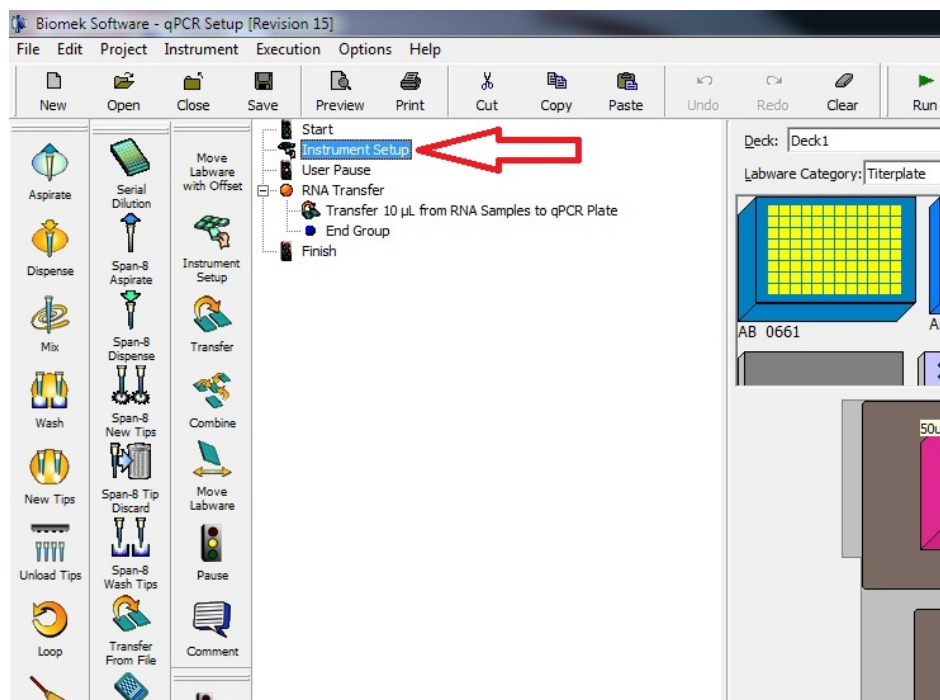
Biomek Software - qPCR Setup [Revision 15]

File Edit Project Instrument Execution Options Help

New Open Close Save Preview Print Cut Copy Paste Undo Redo Clear Run

Aspirate
Dispense
Mix
Wash
New Tips
Unload Tips
Loop

Serial Dilution
Span-8 Aspirate
Span-8 Dispense
Span-8 New Tips
Span-8 Tip Discard
Span-8 Wash Tips
Transfer From File

Move Labware with Offset
Instrument Setup
Transfer
Combine
Move Labware
Pause
Comment

Start
Instrument Setup
User Pause
RNA Transfer
Transfer 10 µL from RNA Samples to qPCR Plate
End Group
Finish

Deck: Deck1
Labware Category: Titerplate
AB 0661
A
50u